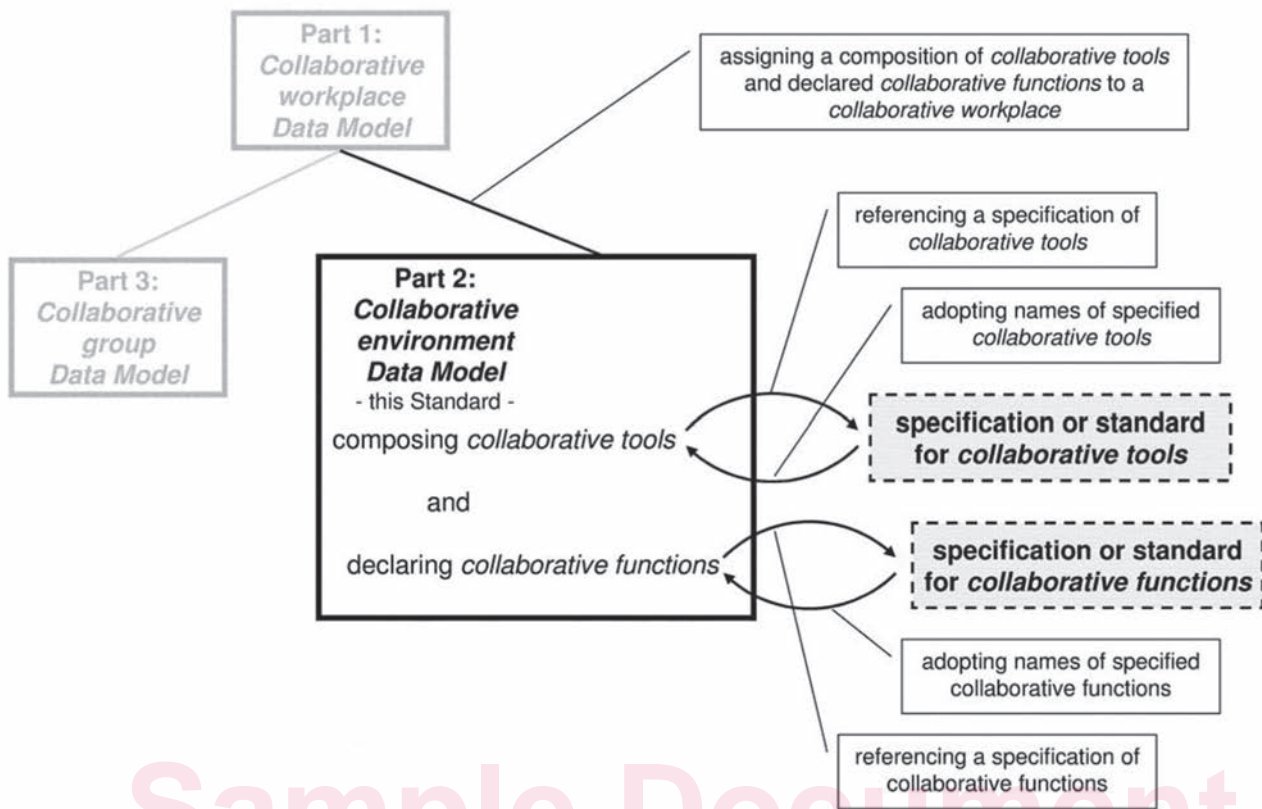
Part 1:
*Collaborative workplace Data Model*

assigning a composition of *collaborative tools* and declared *collaborative functions* to a *collaborative workplace*

referencing a specification of *collaborative tools*

Part 3:
*Collaborative group Data Model*

**Part 2:**
***Collaborative environment Data Model***
- this Standard -

composing *collaborative tools*

and

declaring *collaborative functions*

adopting names of specified *collaborative tools*

**specification or standard for *collaborative tools***

**specification or standard for *collaborative functions***

adopting names of specified collaborative functions

referencing a specification of collaborative functions

Sample Document